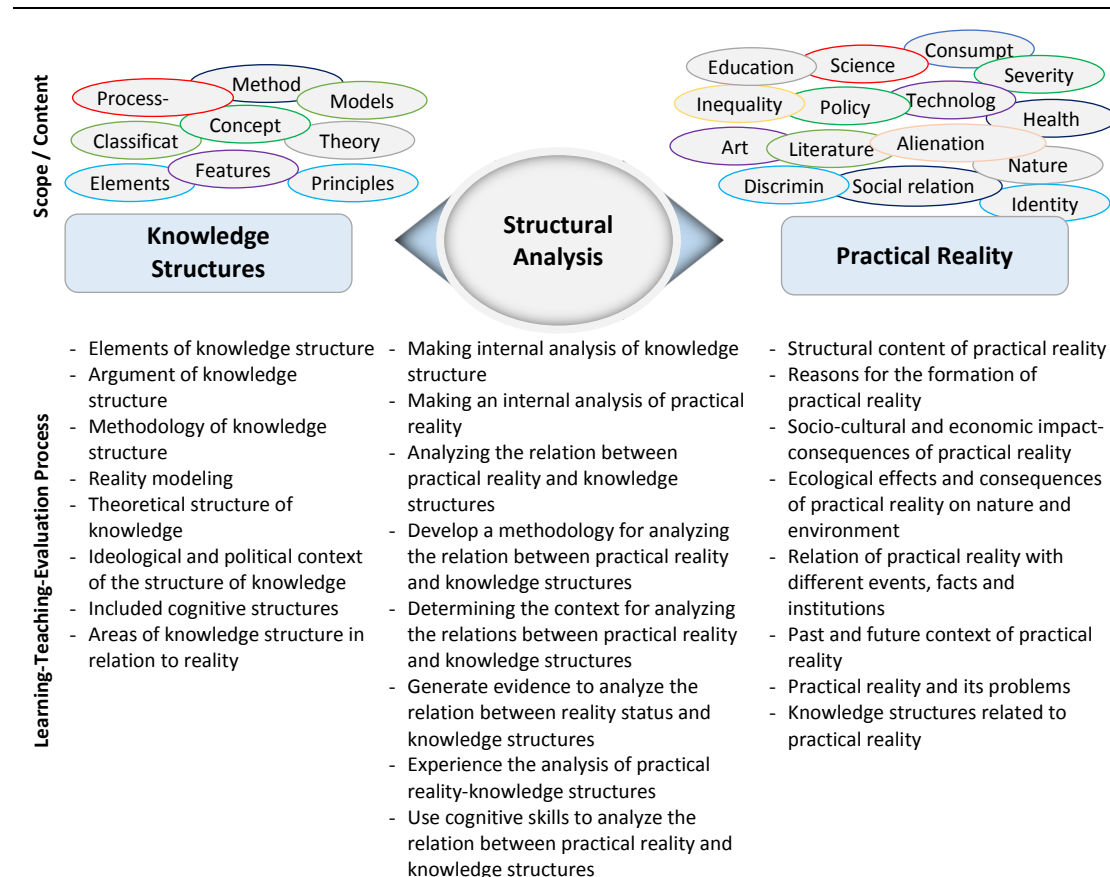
Scope / Content

Process-
Method
Models
Classificat
Concept
Theory
Elements
Features
Principles

Knowledge Structures

Structural Analysis

Education
Science
Consumpt
Severity
Inequality
Policy
Technolog
Health
Art
Literature
Alienation
Nature
Discrimin
Social relation
Identity

Practical Reality

Learning-Teaching-Evaluation Process

- Elements of knowledge structure
- Argument of knowledge structure
- Methodology of knowledge structure
- Reality modeling
- Theoretical structure of knowledge
- Ideological and political context of the structure of knowledge
- Included cognitive structures
- Areas of knowledge structure in relation to reality

- Making internal analysis of knowledge structure
- Making an internal analysis of practical reality
- Analyzing the relation between practical reality and knowledge structures
- Develop a methodology for analyzing the relation between practical reality and knowledge structures
- Determining the context for analyzing the relations between practical reality and knowledge structures
- Generate evidence to analyze the relation between reality status and knowledge structures
- Experience the analysis of practical reality-knowledge structures
- Use cognitive skills to analyze the relation between practical reality and knowledge structures

- Structural content of practical reality
- Reasons for the formation of practical reality
- Socio-cultural and economic impact-consequences of practical reality
- Ecological effects and consequences of practical reality on nature and environment
- Relation of practical reality with different events, facts and institutions
- Past and future context of practical reality
- Practical reality and its problems
- Knowledge structures related to practical reality